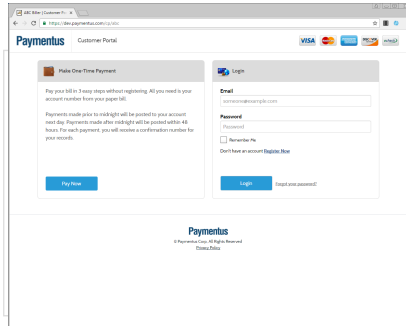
ABC Biller | Customer P... ×

https://dev.paymentus.com/cp/abc

Paymentus Customer Portal

VISA DISCOVER

Make One-Time Payment

Pay your bill in 3 easy steps without registering. All you need is your account number from your paper bill.

Payments made prior to midnight will be posted to your account next day. Payments made after midnight will be posted within 48 hours. For each payment, you will receive a confirmation number for your records.

Pay Now

Login

Email

someone@example.com

Password

Password

Remember Me

Don't have an account Register Now

Login

Forgot your password?

Paymentus

© Paymentus Corp. All Rights Reserved

Privacy Policy